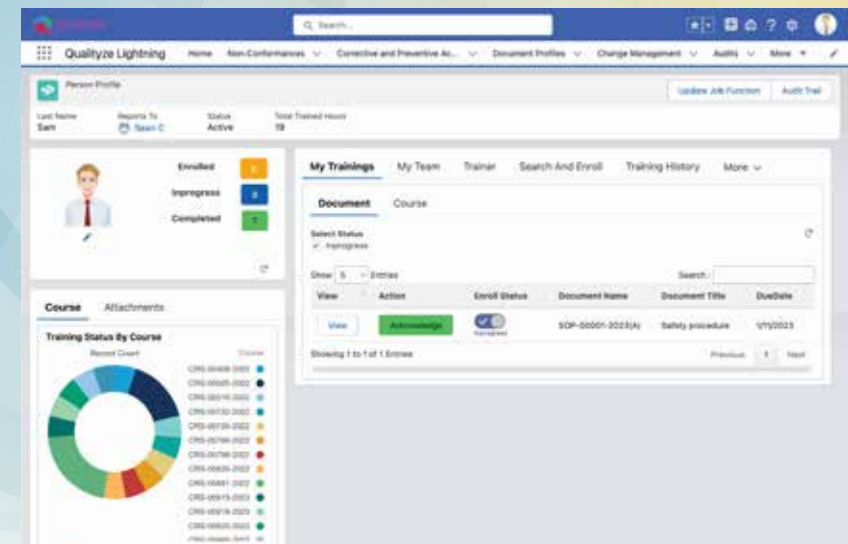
Search...

Qualityze Lightning

Home | Non-Conformances | Corrective and Preventive Ac... | Document Profiles | Change Management | Audits | More

Person Profile

Update Job Function | Audit Trail

Last Name: Sam
Reports To: Sean C
Status: Active
Total Trained Hours: 19

Enrolled: 0
Inprogress: 3
Completed: 7

Course | Attachments

Training Status By Course

Record Count | Course

CRS-00408-2022
CRS-00685-2022
CRS-00716-2022
CRS-00732-2022
CRS-00735-2022
CRS-00766-2022
CRS-00798-2022
CRS-00826-2022
CRS-00881-2022
CRS-00915-2022
CRS-00918-2022
CRS-00920-2022
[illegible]

My Trainings | My Team | Trainer | Search And Enroll | Training History | More

Document | Course

Select Status
Inprogress

Show 5 Entries

Search:

| View | Action | Enroll Status | Document Name | Document Title | DueDate |
|---|---|---|---|---|---|
| View | Acknowledge | Inprogress | SOP-00001-2023(A) | Safety procedure | 1/11/2023 |

Showing 1 to 1 of 1 Entries

Previous | 1 | Next